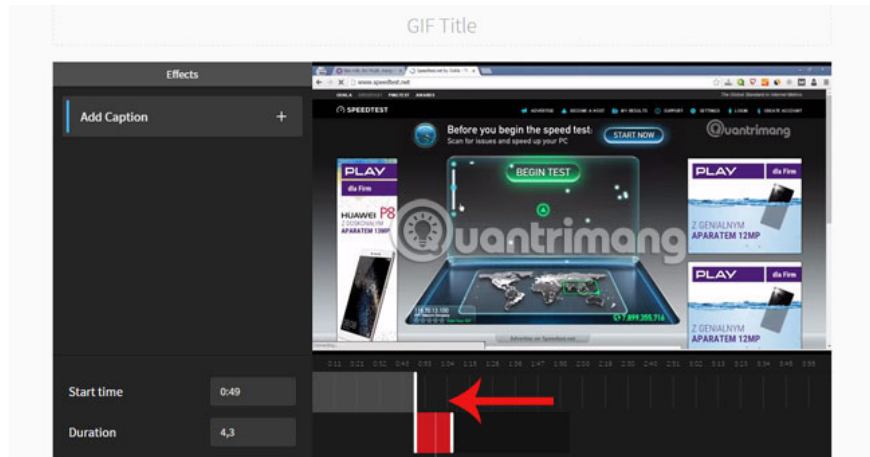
GIF Title

Effects

Add Caption +

SPEEDTEST

Before you begin the speed test:
Scan for issues and speed up your PC

START NOW

Quantrimang

BEGIN TEST

PLAY
dla Firm
HUAWEI P8
Z DOSKONAŁYM
APARATEM 13MP

PLAY dla Firm
Z GENIALNYM
APARATEM 12MP

PLAY dla Firm
Z GENIALNYM
APARATEM 12MP

Quantrimang

Start time 0:49

Duration 4,3